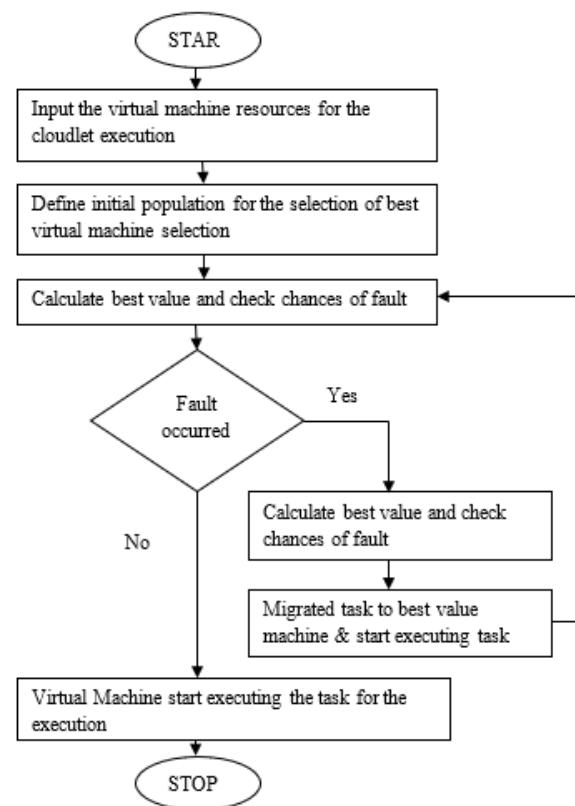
STAR

Input the virtual machine resources for the cloudlet execution

Define initial population for the selection of best virtual machine selection

Calculate best value and check chances of fault

Fault occurred

Yes

Calculate best value and check chances of fault

Migrated task to best value machine & start executing task

No

Virtual Machine start executing the task for the execution

STOP